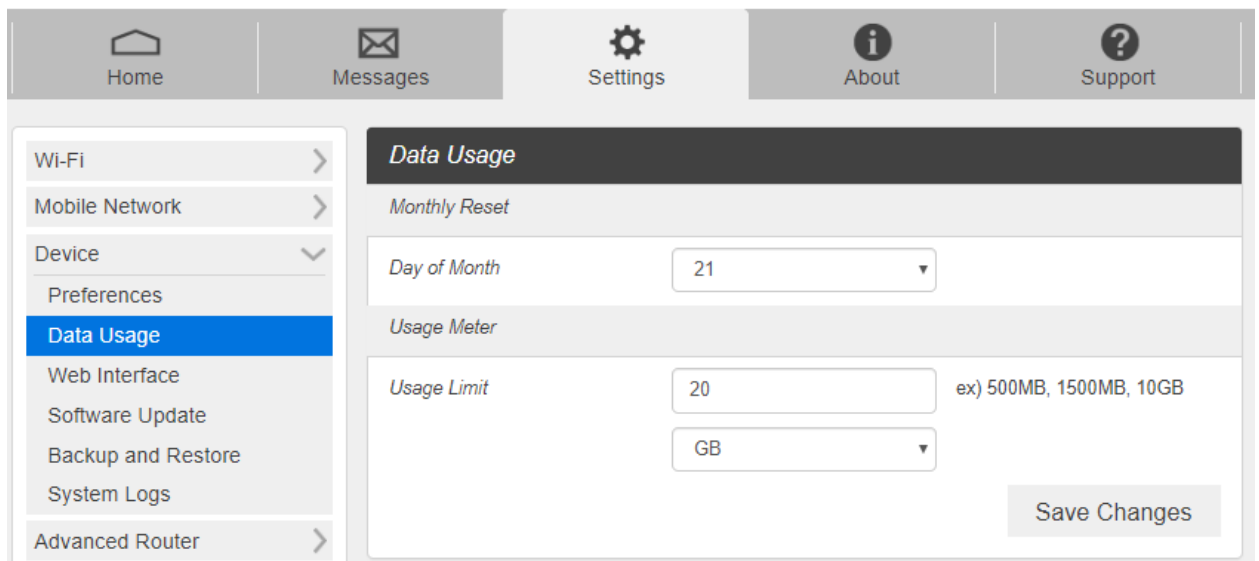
Home Messages Settings About Support

Wi-Fi
Mobile Network
Device
Preferences
Data Usage
Web Interface
Software Update
Backup and Restore
System Logs
Advanced Router

Data Usage

Monthly Reset

Day of Month 21

Usage Meter

Usage Limit 20 ex) 500MB, 1500MB, 10GB

GB

Save Changes